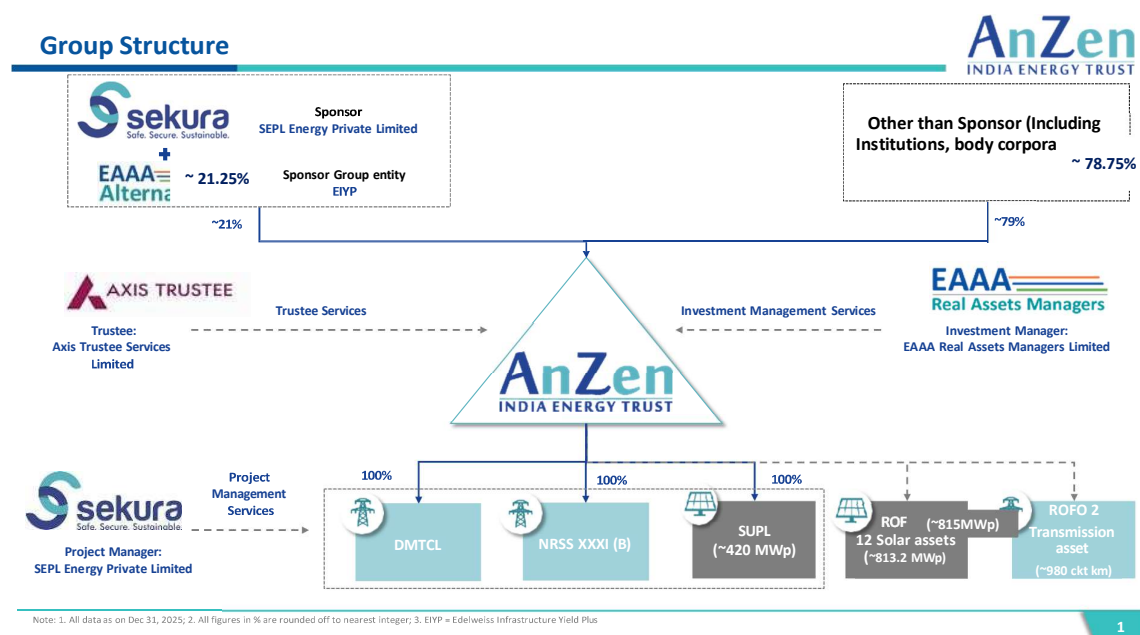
Group Structure

AnZen
INDIA ENERGY TRUST

sekura
Safe. Secure. Sustainable.
+
EAAA
Alterna

~ 21.25%

Sponsor
SEPL Energy Private Limited

Sponsor Group entity
EIYP

Other than Sponsor (Including Institutions, body corpora

~ 78.75%

~21%

~79%

AXIS TRUSTEE

Trustee:
Axis Trustee Services Limited

Trustee Services

Investment Management Services

EAAA
Real Assets Managers

Investment Manager:
EAAA Real Assets Managers Limited

AnZen
INDIA ENERGY TRUST

sekura
Safe. Secure. Sustainable.

Project Manager:
SEPL Energy Private Limited

Project Management Services

100%

100%

100%

DMTCL

NRSS XXXI (B)

SUPL
(~420 MWp)

ROF (~815MWp)
12 Solar assets
(~813.2 MWp)

ROFO 2
Transmission asset
(~980 ckt km)

Note: 1. All data as on Dec 31, 2025; 2. All figures in % are rounded off to nearest integer; 3. EIYP = Edelweiss Infrastructure Yield Plus

1